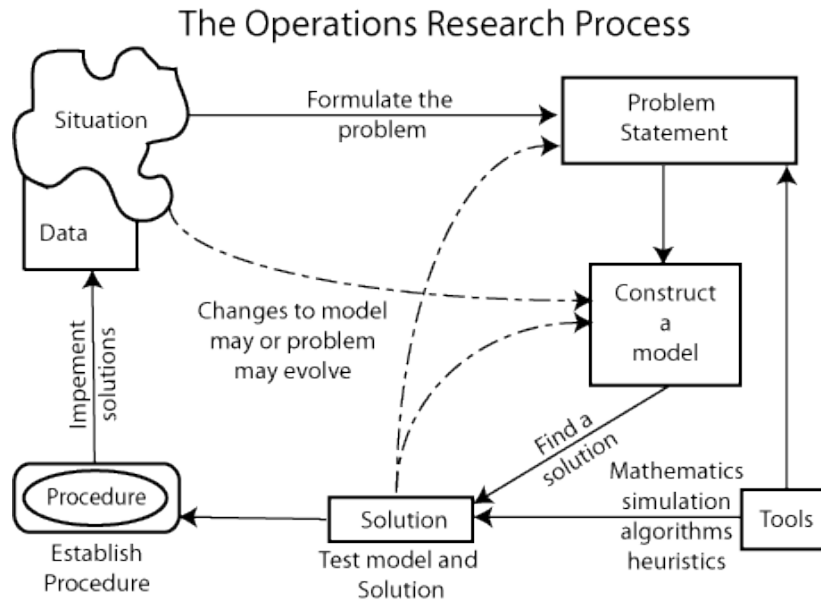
The Operations Research Process

Situation

Data

Formulate the problem

Problem Statement

Construct a model

Changes to model may or problem may evolve

Impement solutions

Find a solution

Procedure

Establish Procedure

Solution

Test model and Solution

Mathematics simulation algorithms heuristics

Tools